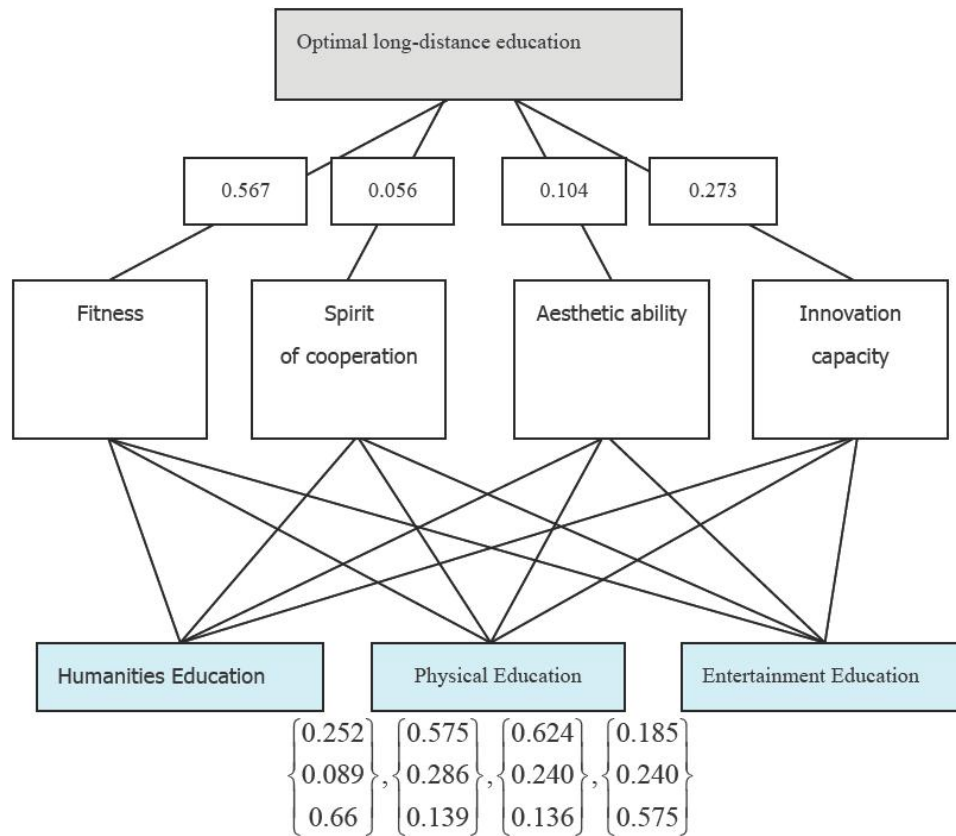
Optimal long-distance education

0.567

0.056

0.104

0.273

Fitness

Spirit of cooperation

Aesthetic ability

Innovation capacity

Humanities Education

Physical Education

Entertainment Education

$\begin{Bmatrix} 0.252 \\ 0.089 \\ 0.66 \end{Bmatrix}, \begin{Bmatrix} 0.575 \\ 0.286 \\ 0.139 \end{Bmatrix}, \begin{Bmatrix} 0.624 \\ 0.240 \\ 0.136 \end{Bmatrix}, \begin{Bmatrix} 0.185 \\ 0.240 \\ 0.575 \end{Bmatrix}$